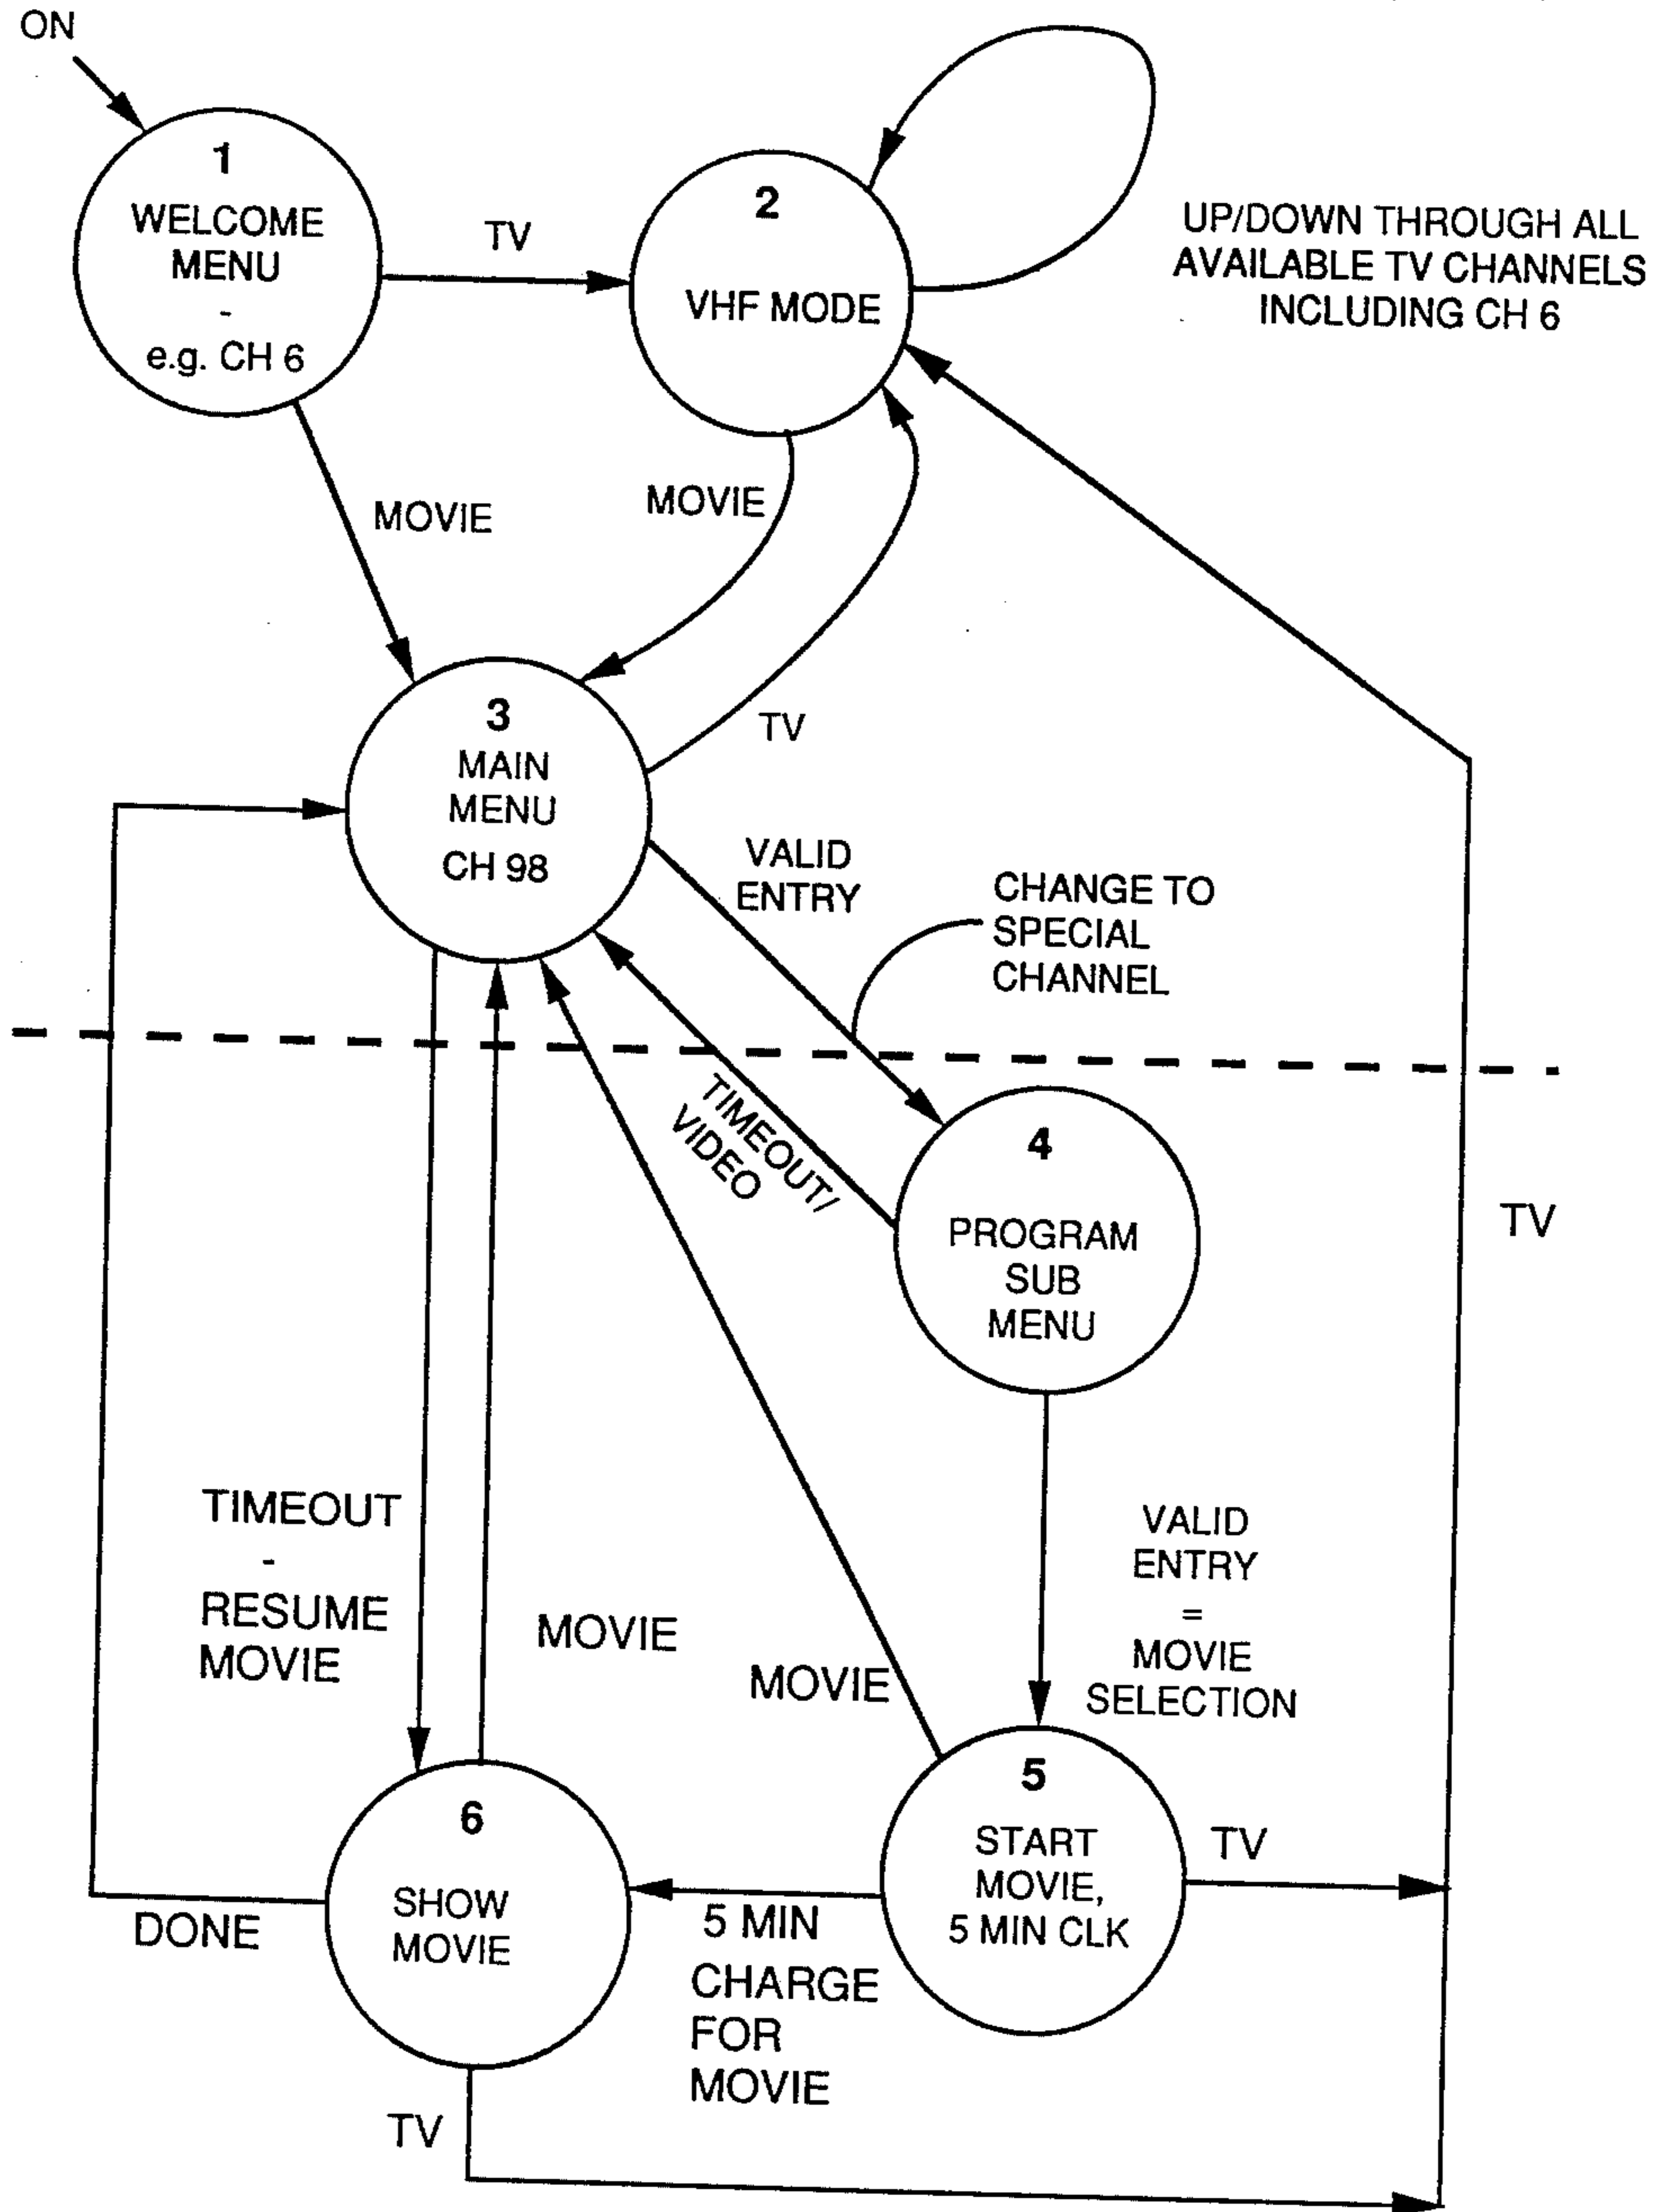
ON

1
WELCOME
MENU
-
e.g. CH 6

TV

2
VHF MODE

UP/DOWN THROUGH ALL
AVAILABLE TV CHANNELS
INCLUDING CH 6

MOVIE

MOVIE

3
MAIN
MENU
CH 98

TV

VALID
ENTRY

CHANGE TO
SPECIAL
CHANNEL

TIMEOUT/
VIDEO

4
PROGRAM
SUB
MENU

TV

TIMEOUT
-
RESUME
MOVIE

MOVIE

MOVIE

VALID
ENTRY
=
MOVIE
SELECTION

6
SHOW
MOVIE

5
START
MOVIE,
5 MIN CLK

TV

DONE

5 MIN
CHARGE
FOR
MOVIE

TV